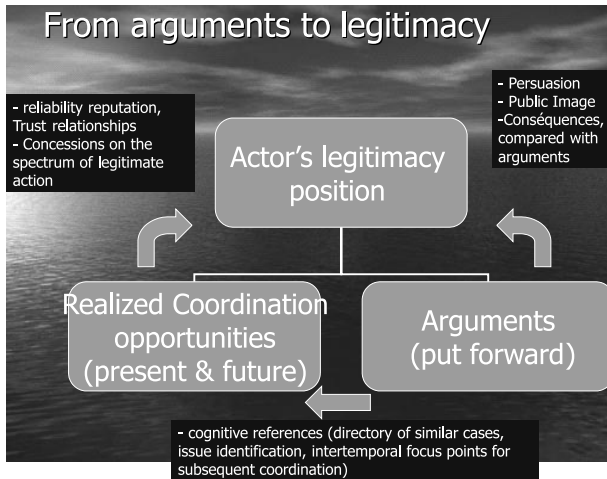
From arguments to legitimacy

- reliability reputation, Trust relationships
- Concessions on the spectrum of legitimate action

- Persuasion
- Public Image
-Conséquences, compared with arguments

Actor's legitimacy position

Realized Coordination opportunities (present & future)

Arguments (put forward)

- cognitive references (directory of similar cases, issue identification, intertemporal focus points for subsequent coordination)